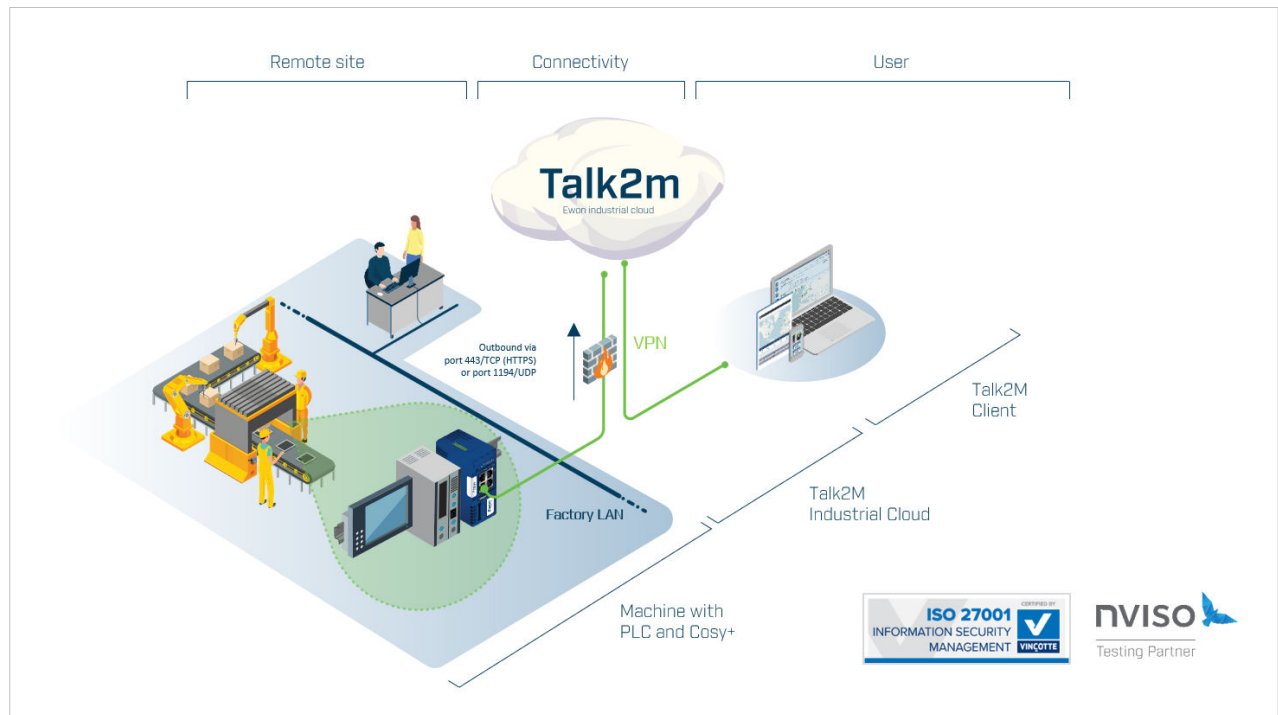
Remote site

Connectivity

User

Talk2m

Ewon industrial cloud

Outbound via port 443/TCP (HTTPS) or port 1194/UDP

VPN

Factory LAN

Talk2M Client

Talk2M Industrial Cloud

Machine with PLC and Cosy+

ISO 27001
INFORMATION SECURITY MANAGEMENT

CERTIFIED BY
VINÇOTTE

nviso

Testing Partner